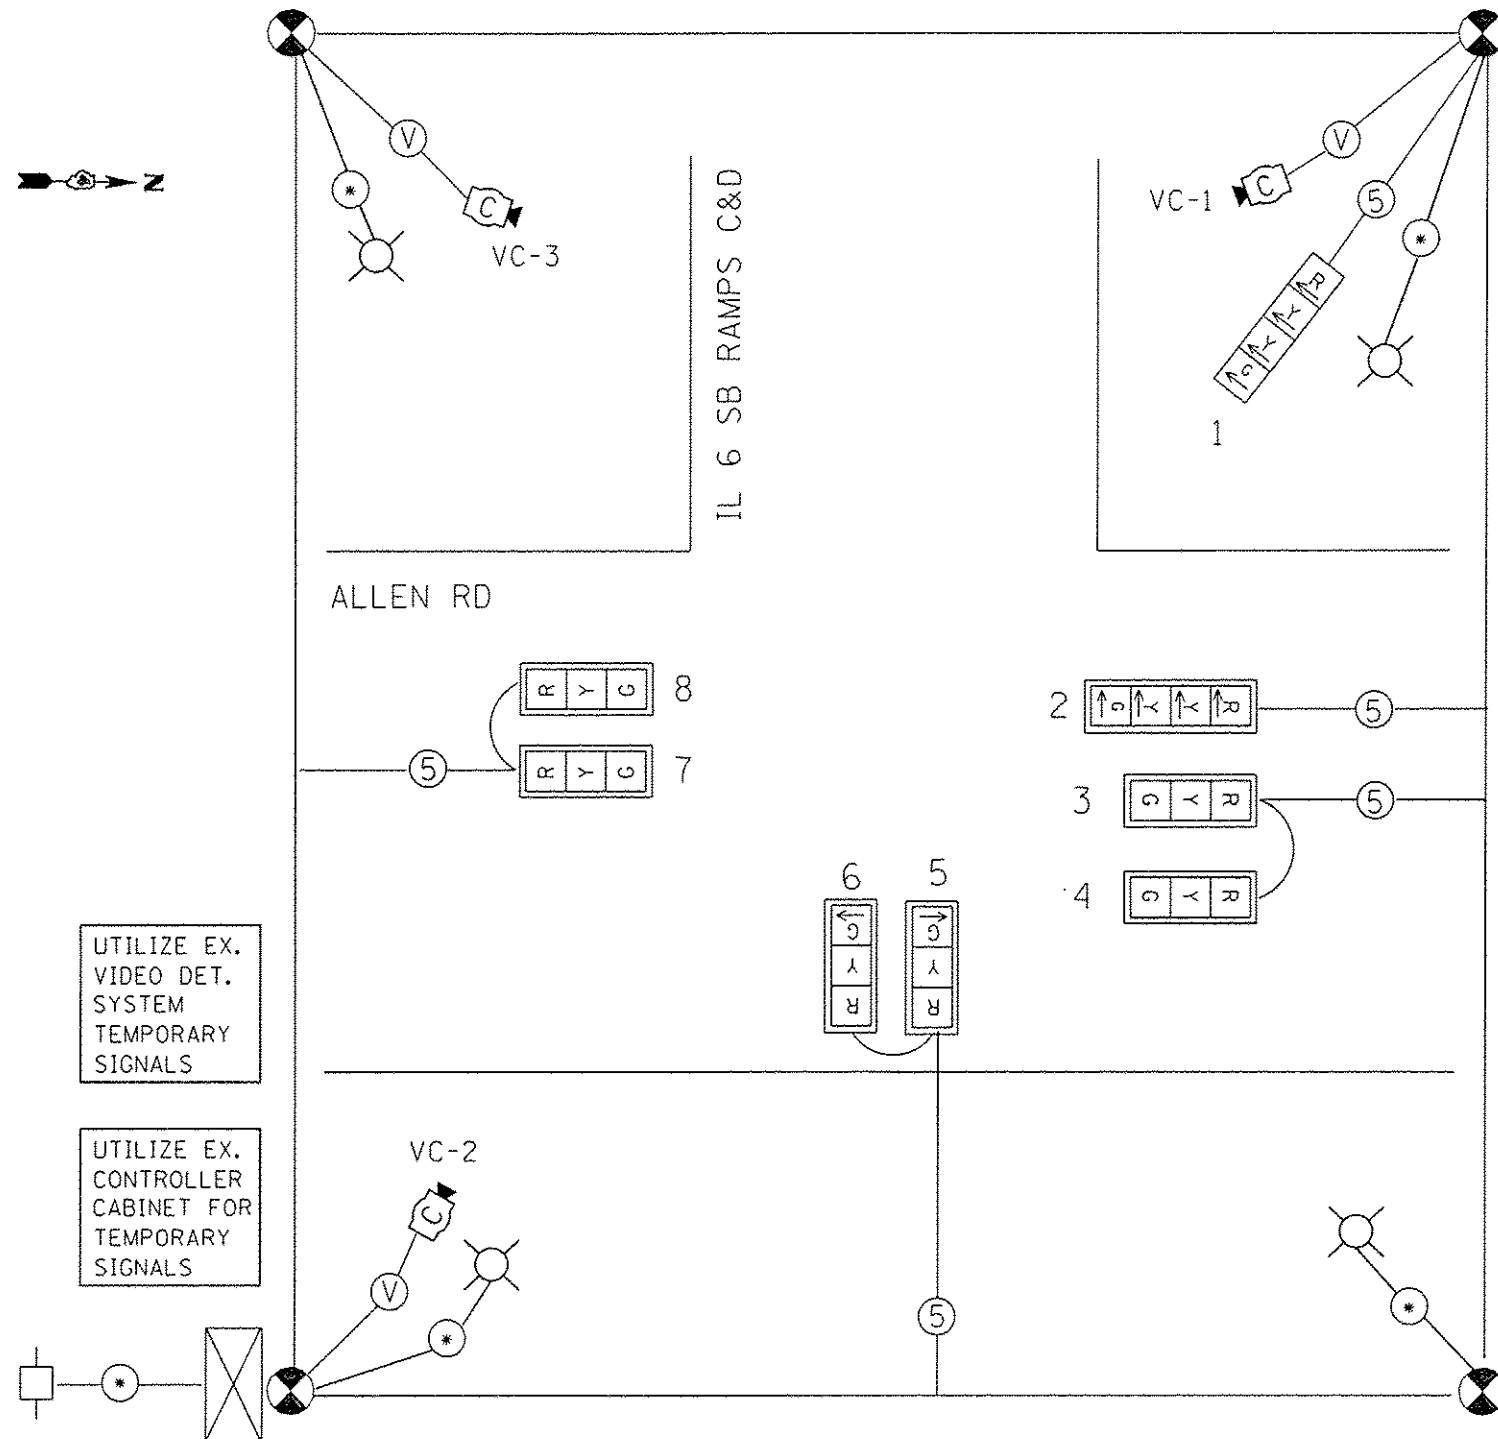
Z

V
*
C
VC-3

IL 6 SB RAMPS C&D

V
C
VC-1
5
*
R Y Y G
1

ALLEN RD

R Y G 8
5
R Y G 7

2 G Y Y R
5
3 G Y R
5
4 G Y R

6 5
G G
Y Y
R R

UTILIZE EX. VIDEO DET. SYSTEM TEMPORARY SIGNALS

UTILIZE EX. CONTROLLER CABINET FOR TEMPORARY SIGNALS

VC-2
C
V
*
5
*
*